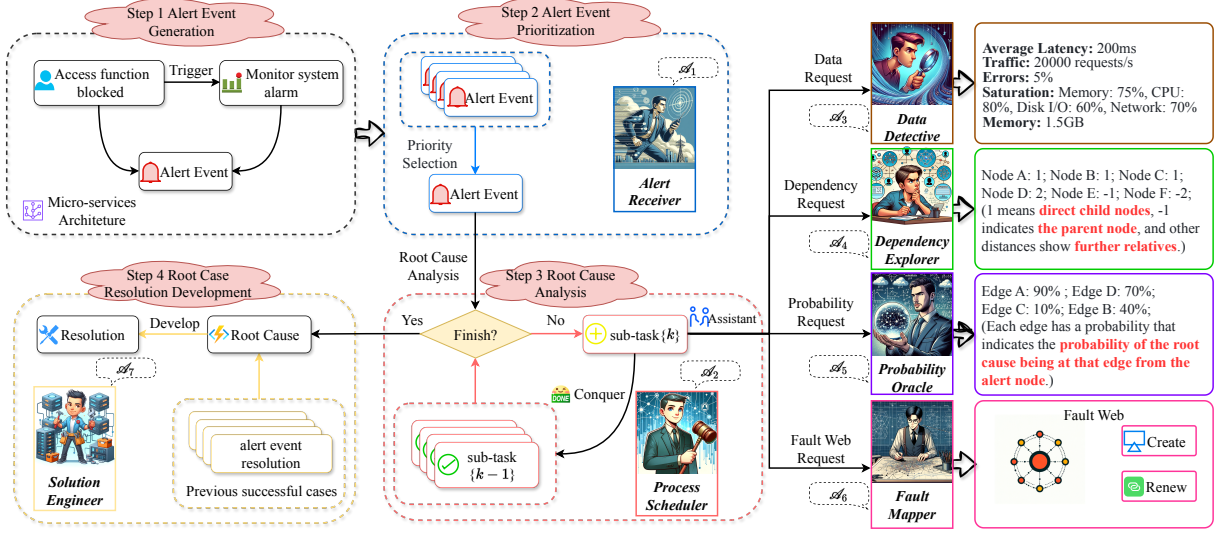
Step 1 Alert Event Generation

Access function blocked

Trigger

Monitor system alarm

Alert Event

Micro-services Architeture

Step 2 Alert Event Prioritization

Alert Event

$\mathscr{A}_1$

Priority Selection

Alert Event

Alert Receiver

Root Cause Analysis

Step 3 Root Cause Analysis

Yes

Finish?

No

sub-task$\{k\}$

Assistant

Conquer

$\mathscr{A}_2$

sub-task $\{k-1\}$

Process Scheduler

Step 4 Root Case Resolution Development

Resolution

Develop

Root Cause

$\mathscr{A}_7$

alert event resolution

Solution Engineer

Previous successful cases

Data Request

$\mathscr{A}_3$

Data Detective

**Average Latency:** 200ms
**Traffic:** 20000 requests/s
**Errors:** 5%
**Saturation:** Memory: 75%, CPU: 80%, Disk I/O: 60%, Network: 70%
**Memory:** 1.5GB

Dependency Request

$\mathscr{A}_4$

Dependency Explorer

Node A: 1; Node B: 1; Node C: 1; Node D: 2; Node E: -1; Node F: -2; (1 means direct child nodes, -1 indicates the parent node, and other distances show further relatives.)

Probability Request

$\mathscr{A}_5$

Probability Oracle

Edge A: 90% ; Edge D: 70%; Edge C: 10%; Edge B: 40%; (Each edge has a probability that indicates the probability of the root cause being at that edge from the alert node.)

Fault Web Request

$\mathscr{A}_6$

Fault Mapper

Fault Web

Create

Renew